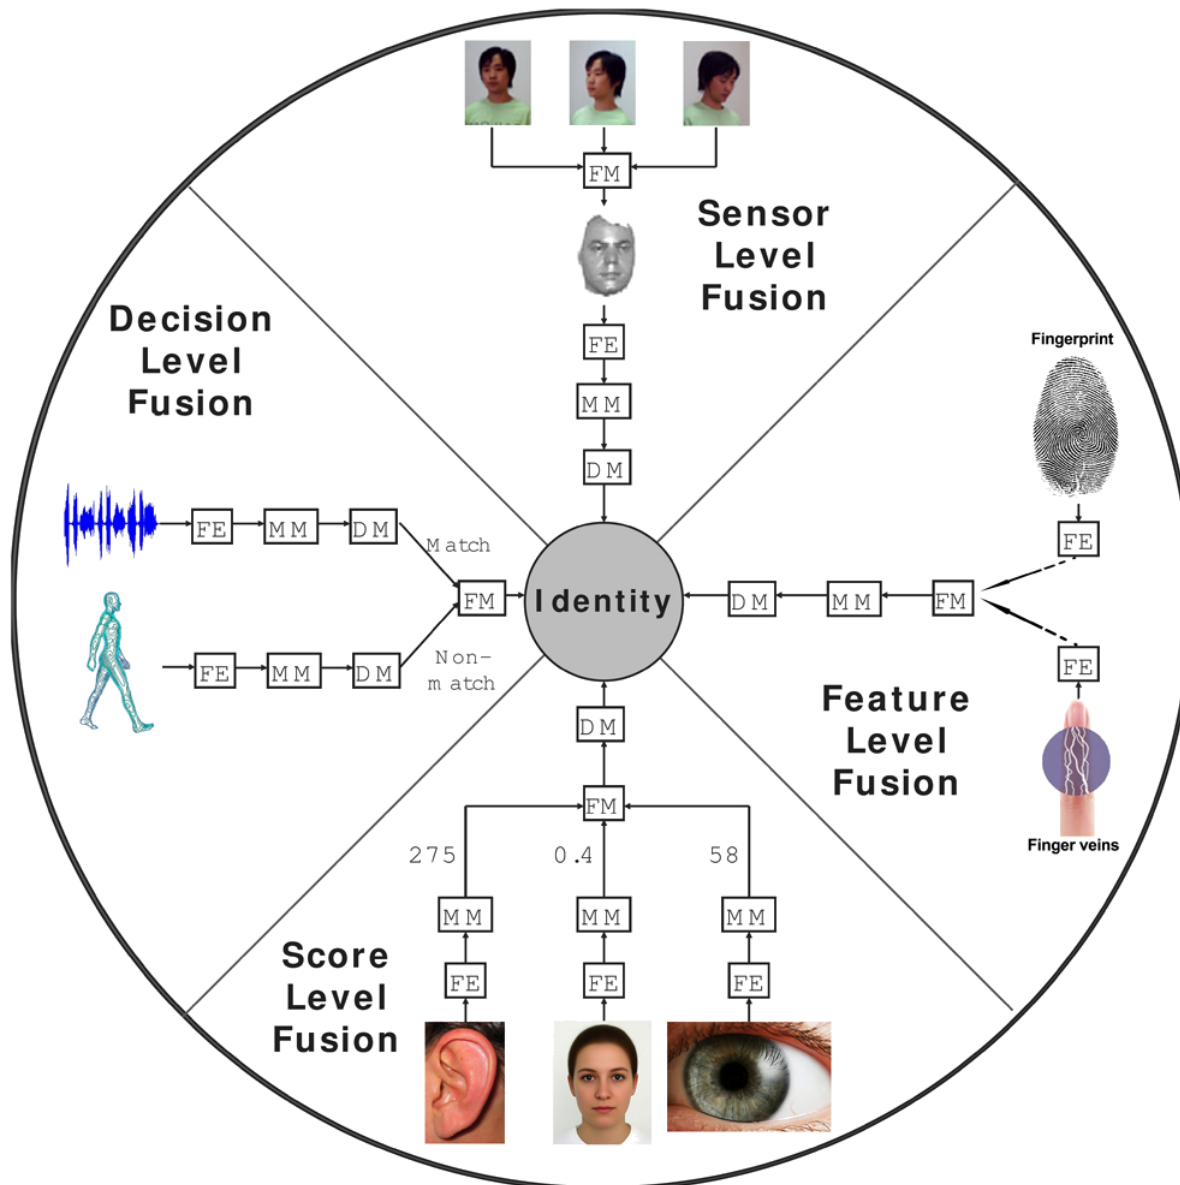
FM

Sensor Level Fusion

FE

MM

DM

Decision Level Fusion

FE MM DM

Match

FM

Identity

FE MM DM

Non-match

Fingerprint

FE

DM MM FM

FE

Feature Level Fusion

Finger veins

DM

FM

275 0.4 58

MM MM MM

FE FE FE

Score Level Fusion